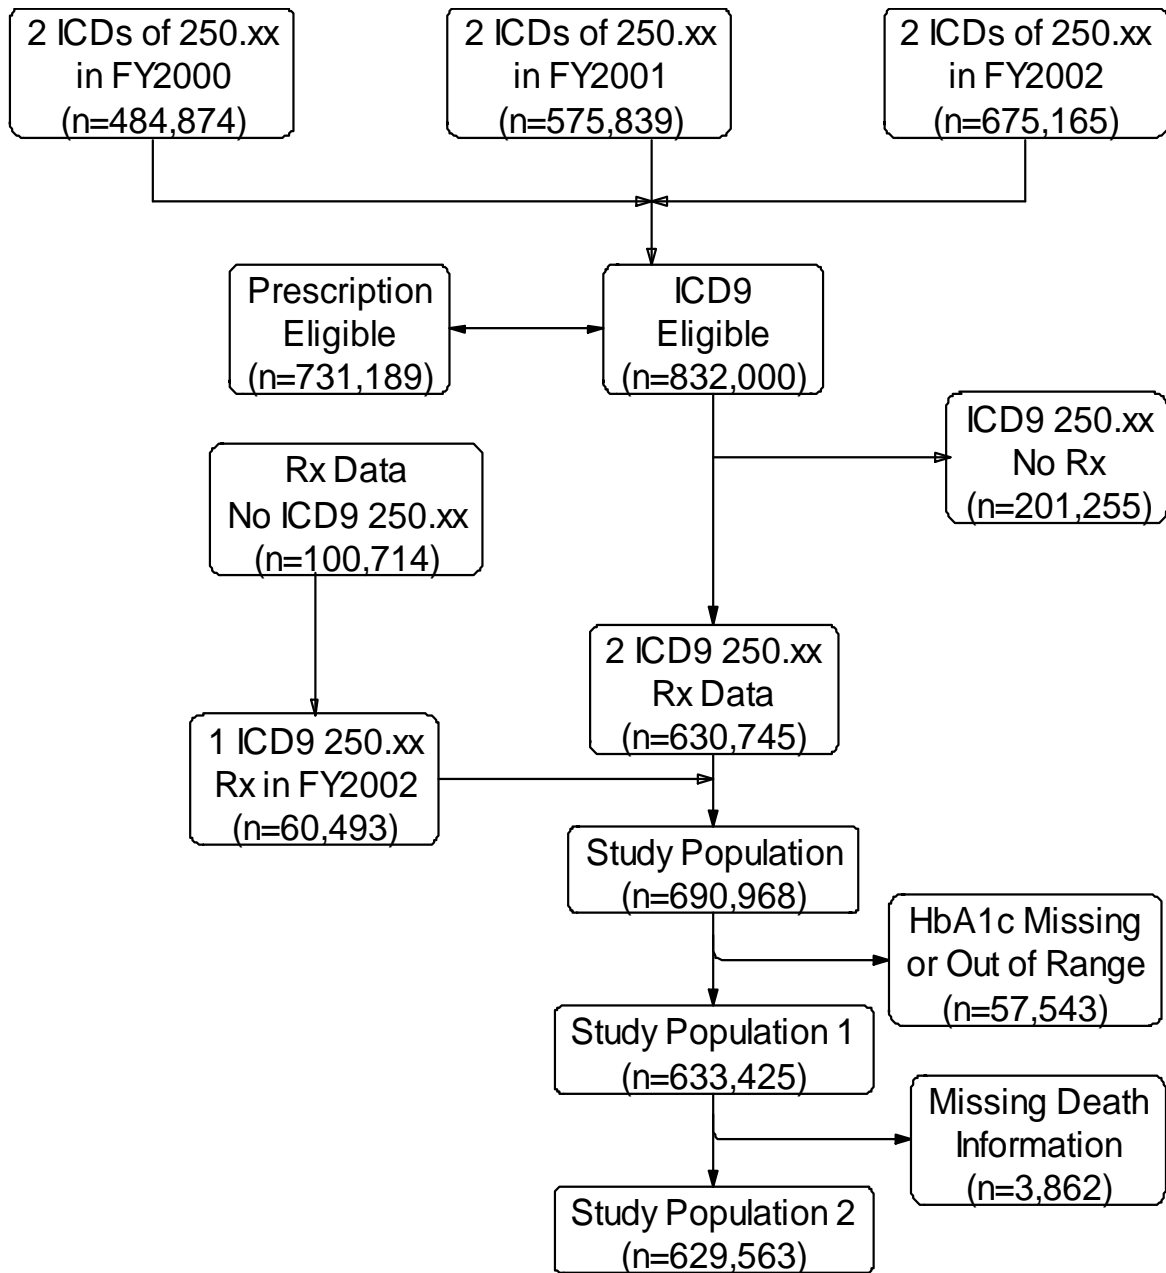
2 ICDs of 250.xx in FY2000 (n=484,874)

2 ICDs of 250.xx in FY2001 (n=575,839)

2 ICDs of 250.xx in FY2002 (n=675,165)

Prescription Eligible (n=731,189)

ICD9 Eligible (n=832,000)

ICD9 250.xx No Rx (n=201,255)

Rx Data No ICD9 250.xx (n=100,714)

2 ICD9 250.xx Rx Data (n=630,745)

1 ICD9 250.xx Rx in FY2002 (n=60,493)

Study Population (n=690,968)

HbA1c Missing or Out of Range (n=57,543)

Study Population 1 (n=633,425)

Missing Death Information (n=3,862)

Study Population 2 (n=629,563)